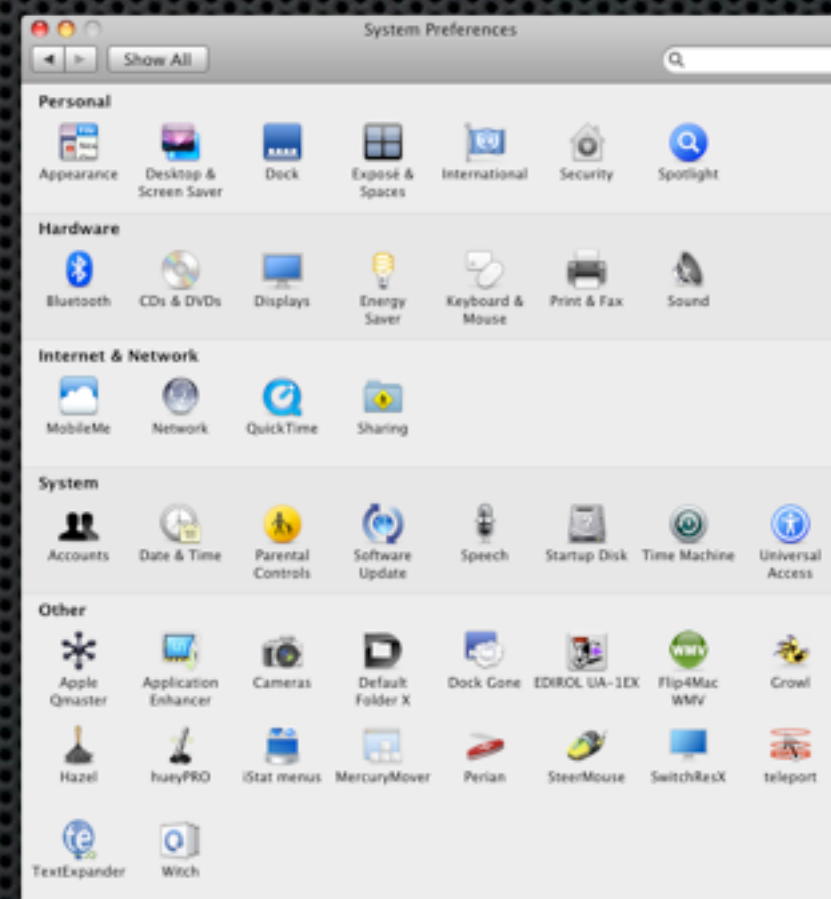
System Preferences

Show All

Personal

Appearance
Desktop & Screen Saver
Dock
Exposé & Spaces
International
Security
Spotlight

Hardware

Bluetooth
CDs & DVDs
Displays
Energy Saver
Keyboard & Mouse
Print & Fax
Sound

Internet & Network

MobileMe
Network
QuickTime
Sharing

System

Accounts
Date & Time
Parental Controls
Software Update
Speech
Startup Disk
Time Machine
Universal Access

Other

Apple Qmaster
Application Enhancer
Cameras
Default Folder X
Dock Gone
EDIROL UA-1EX
Flip4Mac WMV
Growl
Hazel
hueyPRO
iStat menus
MercuryMover
Perian
SteerMouse
SwitchResX
teleport
TextExpander
Witch